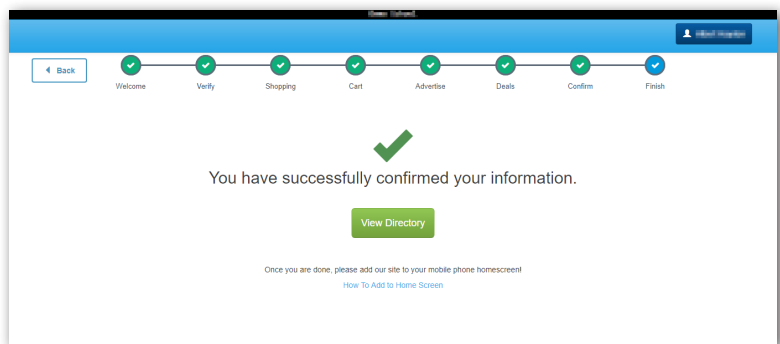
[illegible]

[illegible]

Back

Welcome

Verify

Shopping

Cart

Advertise

Deals

Confirm

Finish

You have successfully confirmed your information.

View Directory

Once you are done, please add our site to your mobile phone homescreen!

How To Add to Home Screen